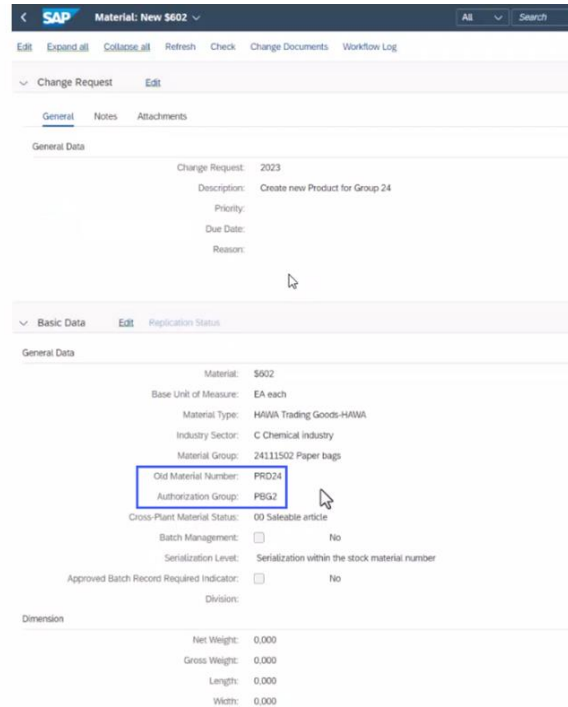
SAP Material: New $602

All Search

Edit Expand all Collapse all Refresh Check Change Documents Workflow Log

Change Request Edit

General Notes Attachments

General Data

Change Request: 2023

Description: Create new Product for Group 24

Priority:

Due Date:

Reason:

Basic Data Edit Replication Status

General Data

Material: $602

Base Unit of Measure: EA each

Material Type: HAWA Trading Goods-HAWA

Industry Sector: C Chemical industry

Material Group: 24111502 Paper bags

Old Material Number: PRD24

Authorization Group: PBG2

Cross-Plant Material Status: 00 Saleable article

Batch Management: No

Serialization Level: Serialization within the stock material number

Approved Batch Record Required Indicator: No

Division:

Dimension

Net Weight: 0,000

Gross Weight: 0,000

Length: 0,000

Width: 0,000